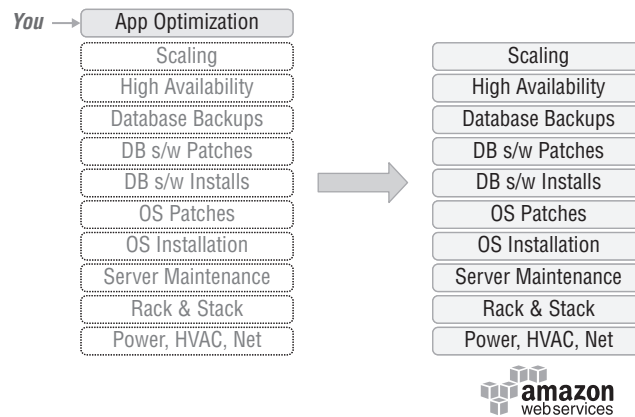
You
App Optimization
Scaling
High Availability
Database Backups
DB s/w Patches
DB s/w Installs
OS Patches
OS Installation
Server Maintenance
Rack & Stack
Power, HVAC, Net

Scaling
High Availability
Database Backups
DB s/w Patches
DB s/w Installs
OS Patches
OS Installation
Server Maintenance
Rack & Stack
Power, HVAC, Net

amazon webservices